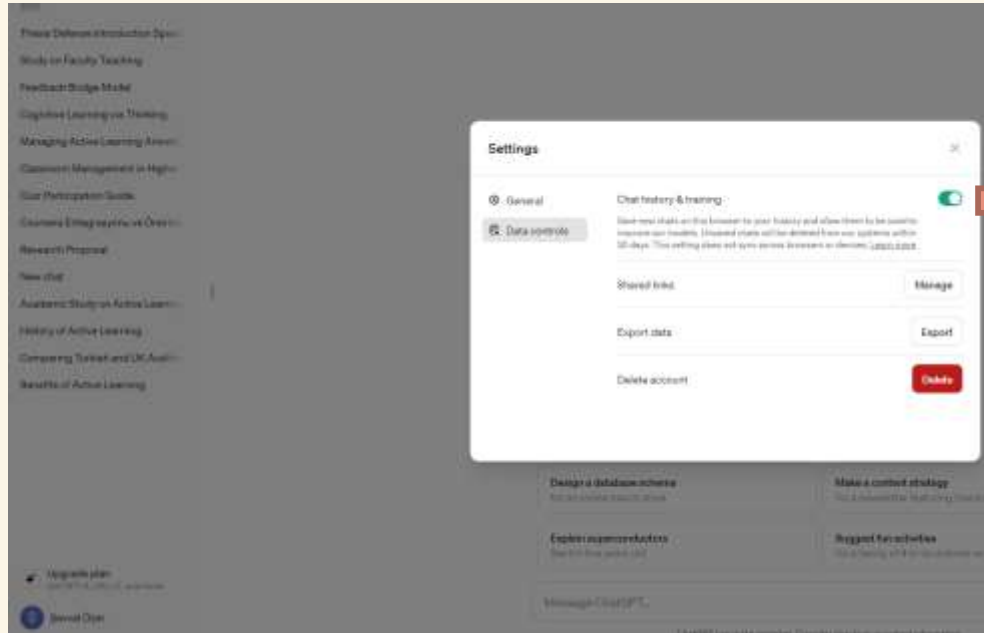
Thesis Defense Introduction Spe...
Study on Faculty Teaching
Feedback Bridge Model
Cognitive Learning vs Thinking
Managing Active Learning Anxi...
Classroom Management in Highe...
Quiz Participation Guide
Coursera Entegrasyonu ve Örenci...
Research Proposal
New chat
Academic Study on Active Lear...
History of Active Learning
Comparing Turkish and UK Acad...
Benefits of Active Learning

Upgrade plan
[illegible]

Sevval Diler

Settings

General
Data controls

Chat history & training

Save new chats on this browser to your history and allow them to be used to improve our models. Unsaved chats will be deleted from our systems within 30 days. This setting does not sync across browsers or devices. Learn more

Shared links
Manage

Export data
Export

Delete account
Delete

Design a database schema
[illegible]

Make a content strategy
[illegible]

Explain superconductors
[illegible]

Suggest fun activities
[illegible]

Message ChatGPT...